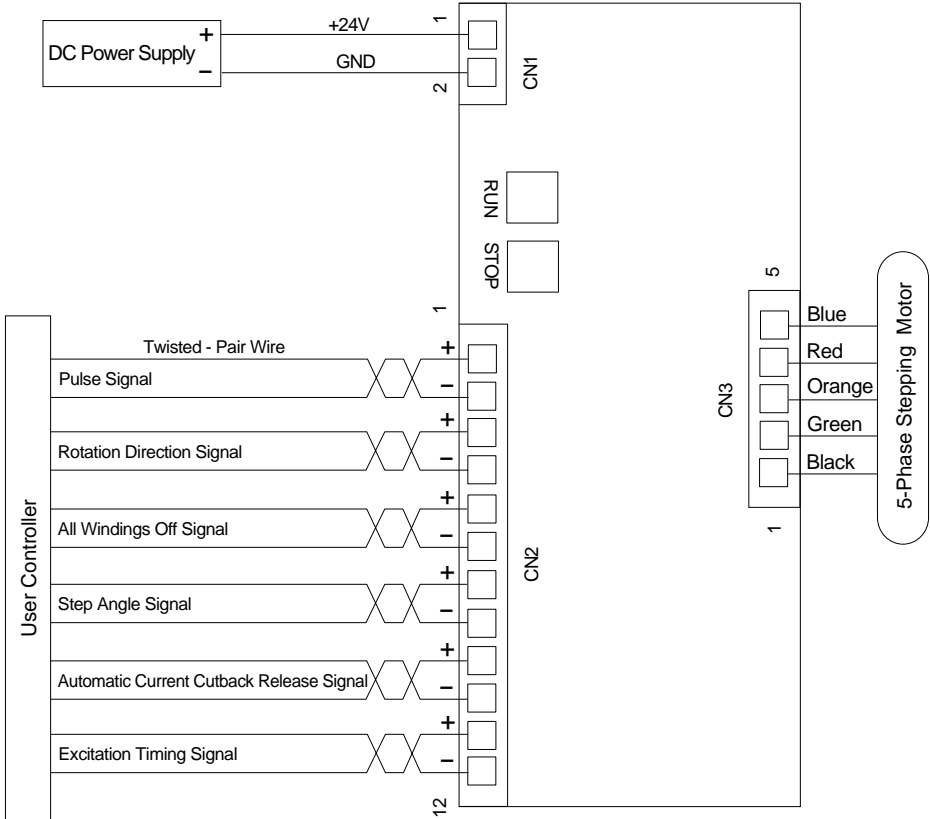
DC Power Supply
+
–
+24V
GND
1
2
CN1
RUN
STOP
1
User Controller
Twisted - Pair Wire
Pulse Signal
+
–
Rotation Direction Signal
+
–
All Windings Off Signal
+
–
Step Angle Signal
+
–
Automatic Current Cutback Release Signal
+
–
Excitation Timing Signal
+
–
CN2
12
5
CN3
Blue
Red
Orange
Green
Black
1
5-Phase Stepping Motor